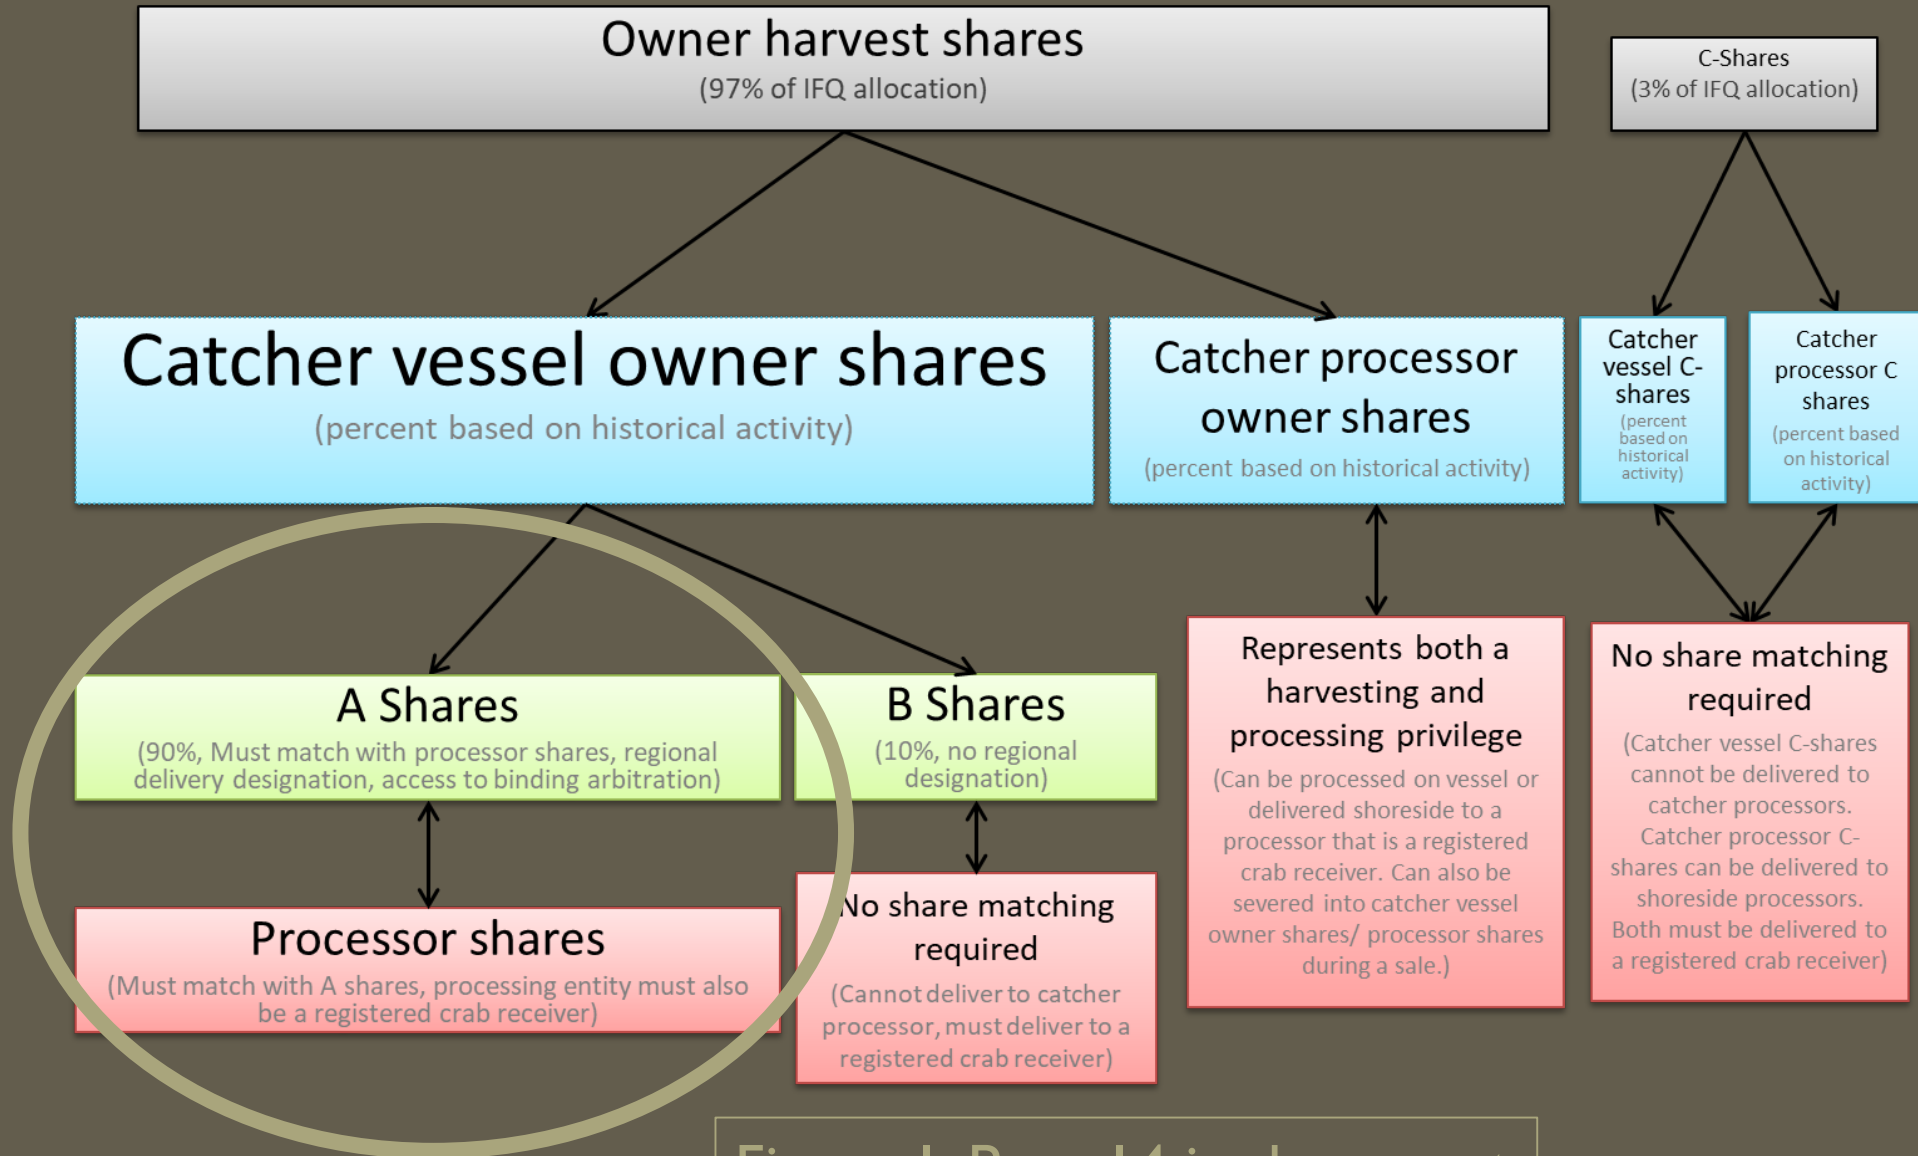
Owner harvest shares
(97% of IFQ allocation)

C-Shares
(3% of IFQ allocation)

Catcher vessel owner shares
(percent based on historical activity)

Catcher processor owner shares
(percent based on historical activity)

Catcher vessel C-shares
(percent based on historical activity)

Catcher processor C shares
(percent based on historical activity)

A Shares
(90%, Must match with processor shares, regional delivery designation, access to binding arbitration)

B Shares
(10%, no regional designation)

Represents both a harvesting and processing privilege
(Can be processed on vessel or delivered shoreside to a processor that is a registered crab receiver. Can also be severed into catcher vessel owner shares/ processor shares during a sale.)

No share matching required
(Catcher vessel C-shares cannot be delivered to catcher processors. Catcher processor C-shares can be delivered to shoreside processors. Both must be delivered to a registered crab receiver)

Processor shares
(Must match with A shares, processing entity must also be a registered crab receiver)

No share matching required
(Cannot deliver to catcher processor, must deliver to a registered crab receiver)

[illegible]